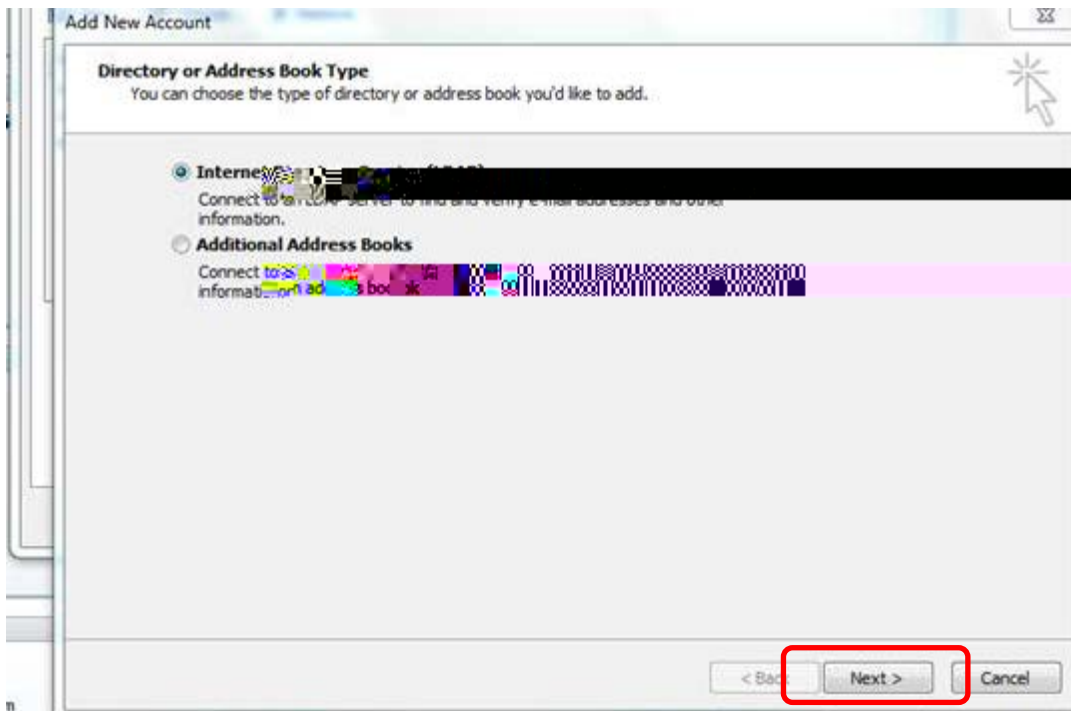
Add New Account

Directory or Address Book Type
You can choose the type of directory or address book you'd like to add.

Interne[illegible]
Connect to an LDAP server to find and verify e-mail addresses and other information.

Additional Address Books
Connect to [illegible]
informati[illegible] ad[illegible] boo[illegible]k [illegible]

< Back
Next >
Cancel

n